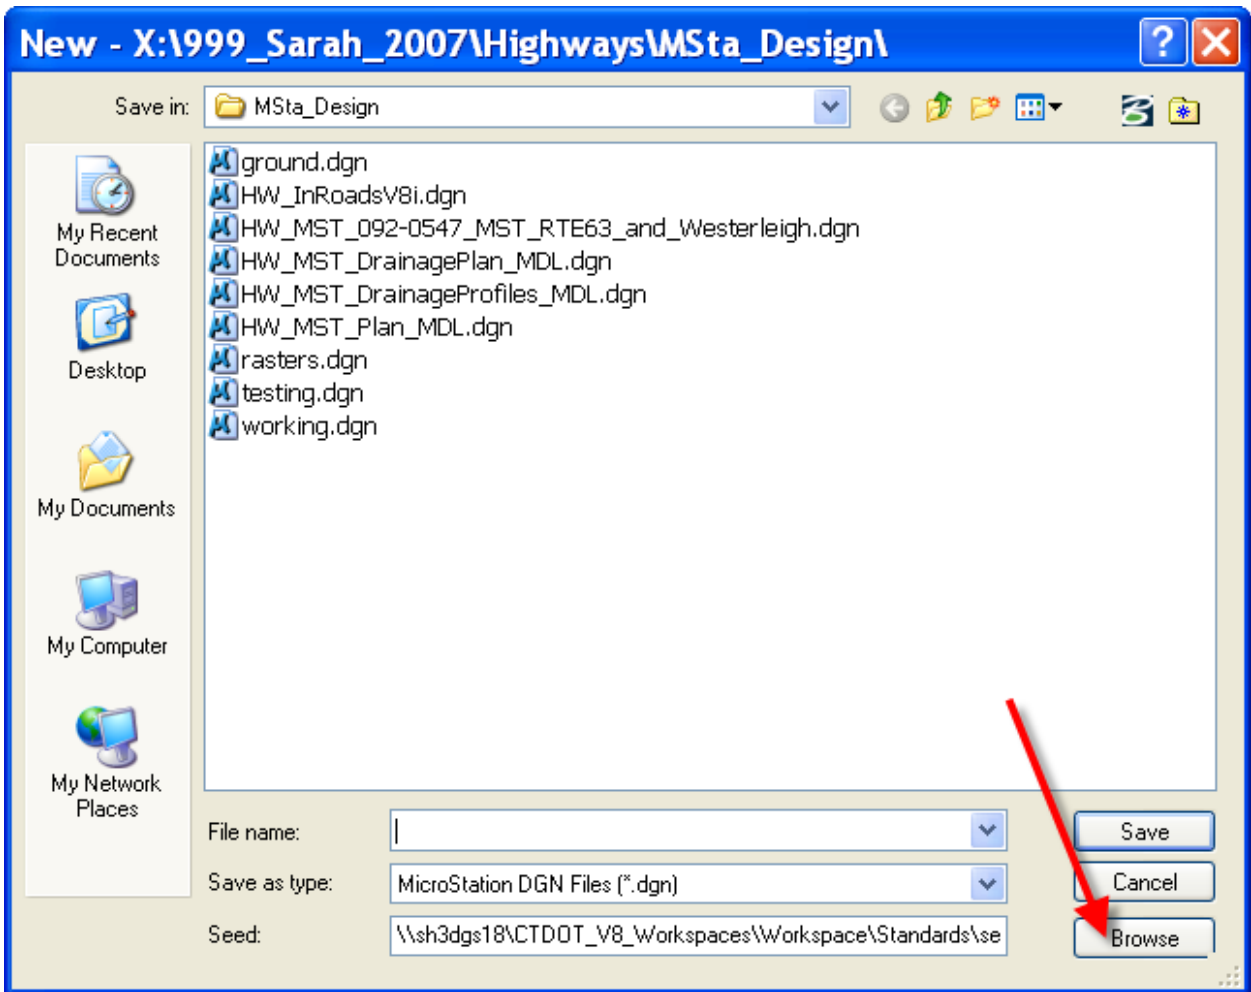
New - X:\999_Sarah_2007\Highways\MSta_Design\

Save in: MSta_Design

My Recent Documents
Desktop
My Documents
My Computer
My Network Places

ground.dgn
HW_InRoadsV8i.dgn
HW_MST_092-0547_MST_RTE63_and_Westerleigh.dgn
HW_MST_DrainagePlan_MDL.dgn
HW_MST_DrainageProfiles_MDL.dgn
HW_MST_Plan_MDL.dgn
rasters.dgn
testing.dgn
working.dgn

File name:
Save as type: MicroStation DGN Files (*.dgn)
Seed: \\sh3dgs18\CTDOT_V8_Workspaces\Workspace\Standards\se

Save
Cancel
Browse